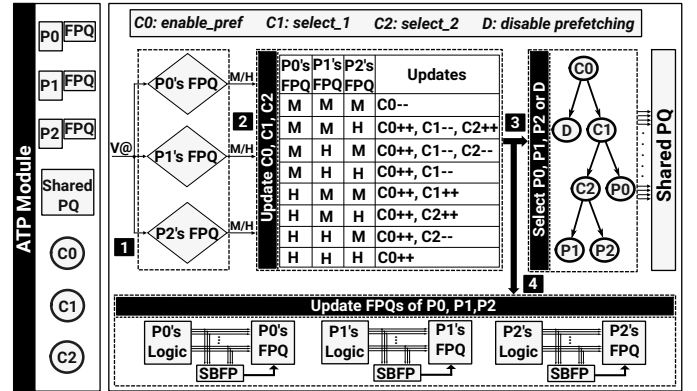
ATP Module

P0 FPQ

P1 FPQ

P2 FPQ

Shared PQ

C0

C1

C2

C0: enable_pref C1: select_1 C2: select_2 D: disable prefetching

V@

P0's FPQ

P1's FPQ

P2's FPQ

M/H

M/H

M/H

1

2

Update C0, C1, C2

| P0's FPQ | P1's FPQ | P2's FPQ | Updates |
|---|---|---|---|
| M | M | M | C0-- |
| M | M | H | C0++, C1--, C2++ |
| M | H | M | C0++, C1--, C2-- |
| M | H | H | C0++, C1-- |
| H | M | M | C0++, C1++ |
| H | M | H | C0++, C2++ |
| H | H | M | C0++, C2-- |
| H | H | H | C0++ |

3

Select P0, P1, P2 or D

C0

D

C1

C2

P0

P1

P2

Shared PQ

4

Update FPQs of P0, P1,P2

P0's Logic

P0's FPQ

SBFP

P1's Logic

P1's FPQ

SBFP

P2's Logic

P2's FPQ

SBFP